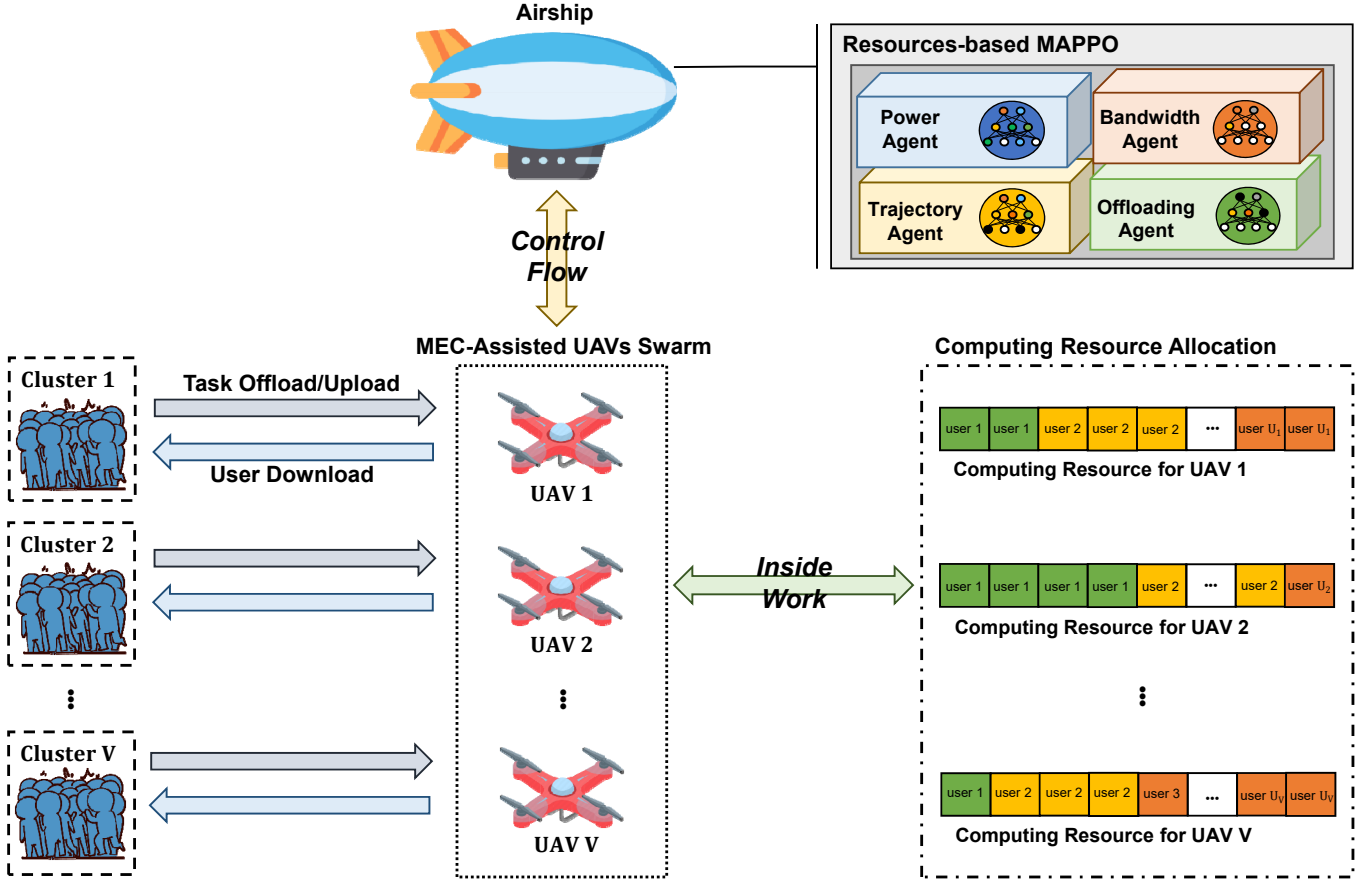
Airship

Resources-based MAPPO

Power Agent

Bandwidth Agent

Trajectory Agent

Offloading Agent

Control Flow

MEC-Assisted UAVs Swarm

Computing Resource Allocation

Cluster 1

Task Offload/Upload

User Download

UAV 1

| user 1 | user 1 | user 2 | user 2 | user 2 | ··· | user $U_1$ | user $U_1$ |
|---|---|---|---|---|---|---|---|

Computing Resource for UAV 1

Cluster 2

UAV 2

Inside Work

| user 1 | user 1 | user 1 | user 1 | user 2 | ··· | user 2 | user $U_2$ |
|---|---|---|---|---|---|---|---|

Computing Resource for UAV 2

⋮

⋮

⋮

Cluster V

UAV V

| user 1 | user 2 | user 2 | user 2 | user 3 | ··· | user $U_V$ | user $U_V$ |
|---|---|---|---|---|---|---|---|

Computing Resource for UAV V